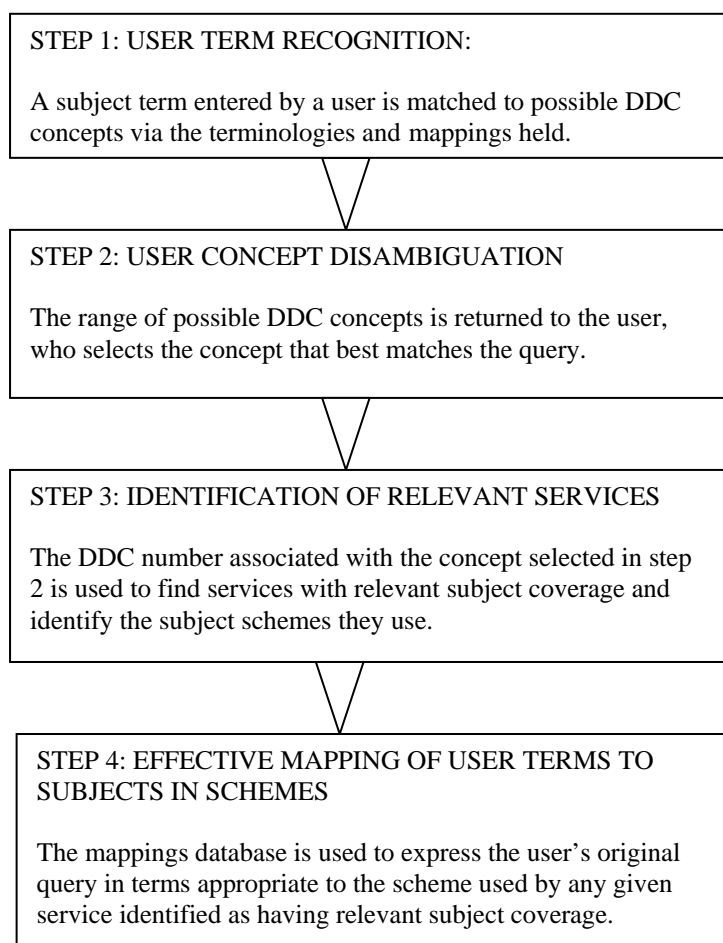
STEP 1: USER TERM RECOGNITION:

A subject term entered by a user is matched to possible DDC concepts via the terminologies and mappings held.

STEP 2: USER CONCEPT DISAMBIGUATION

The range of possible DDC concepts is returned to the user, who selects the concept that best matches the query.

STEP 3: IDENTIFICATION OF RELEVANT SERVICES

The DDC number associated with the concept selected in step 2 is used to find services with relevant subject coverage and identify the subject schemes they use.

STEP 4: EFFECTIVE MAPPING OF USER TERMS TO SUBJECTS IN SCHEMES

The mappings database is used to express the user's original query in terms appropriate to the scheme used by any given service identified as having relevant subject coverage.